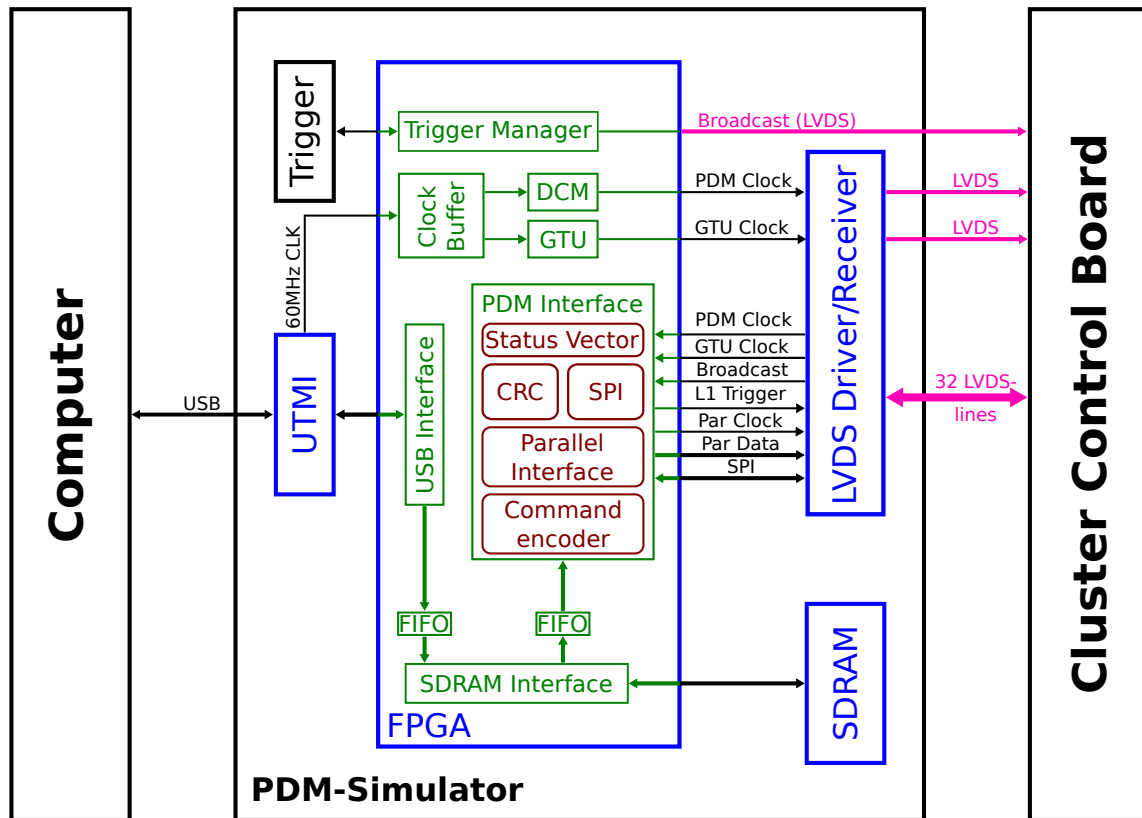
Computer

Trigger

Trigger Manager

Broadcast (LVDS)

Clock Buffer

DCM

GTU

PDM Clock

GTU Clock

LVDS

LVDS

60MHz CLK

PDM Interface

Status Vector

CRC

SPI

Parallel Interface

Command encoder

PDM Clock

GTU Clock

Broadcast

L1 Trigger

Par Clock

Par Data

SPI

LVDS Driver/Receiver

32 LVDS-lines

Cluster Control Board

USB

UTMI

USB Interface

FIFO

FIFO

SDRAM Interface

SDRAM

FPGA

PDM-Simulator